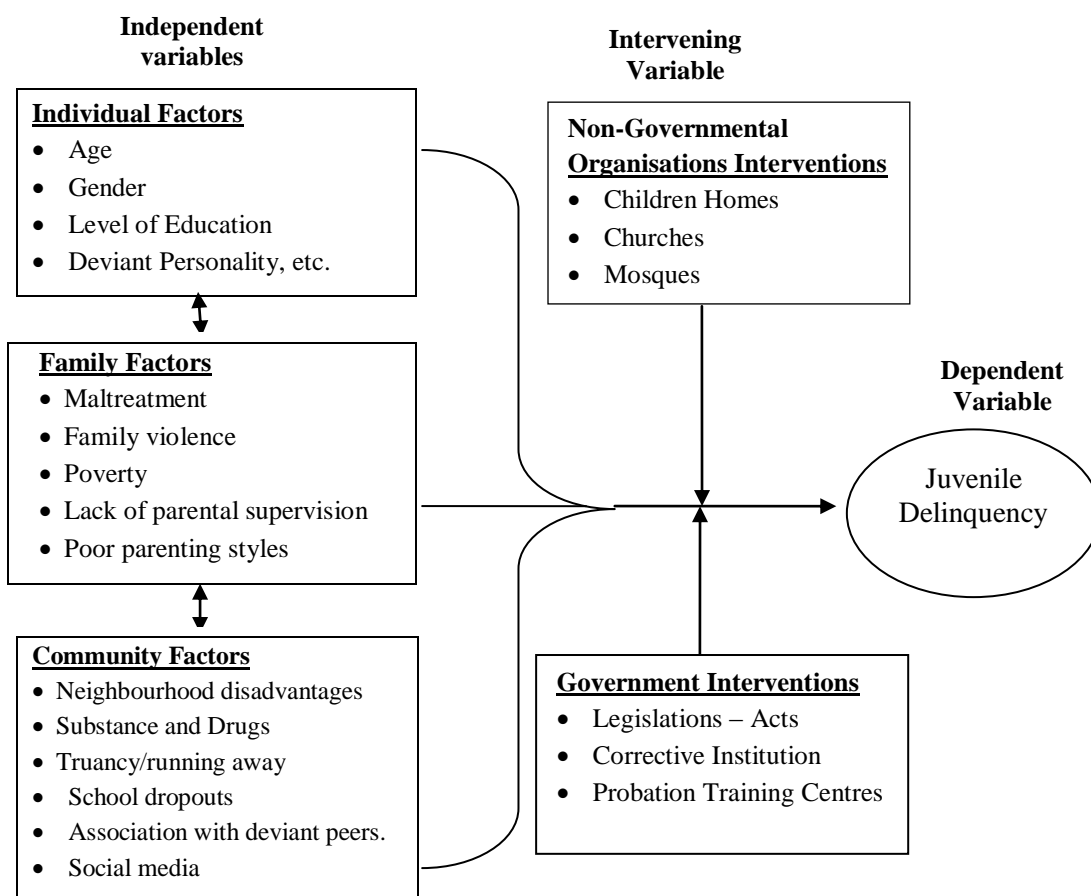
Independent variables

Individual Factors
- Age
- Gender
- Level of Education
- Deviant Personality, etc.

Family Factors
- Maltreatment
- Family violence
- Poverty
- Lack of parental supervision
- Poor parenting styles

Community Factors
- Neighbourhood disadvantages
- Substance and Drugs
- Truancy/running away
- School dropouts
- Association with deviant peers.
- Social media

Intervening Variable

Non-Governmental Organisations Interventions
- Children Homes
- Churches
- Mosques

Government Interventions
- Legislations – Acts
- Corrective Institution
- Probation Training Centres

Dependent Variable

Juvenile Delinquency